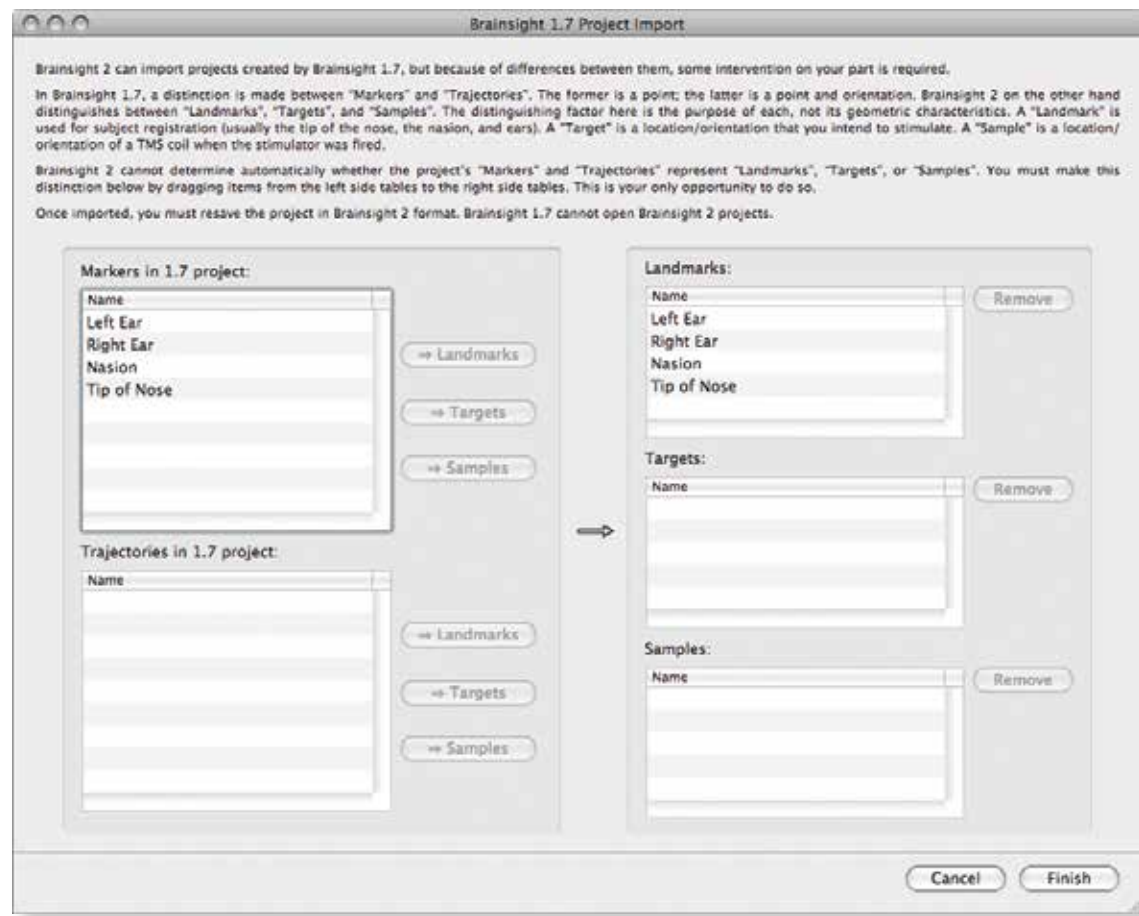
Brainsight 1.7 Project Import

Brainsight 2 can import projects created by Brainsight 1.7, but because of differences between them, some intervention on your part is required.

In Brainsight 1.7, a distinction is made between "Markers" and "Trajectories". The former is a point; the latter is a point and orientation. Brainsight 2 on the other hand distinguishes between "Landmarks", "Targets", and "Samples". The distinguishing factor here is the purpose of each, not its geometric characteristics. A "Landmark" is used for subject registration (usually the tip of the nose, the nasion, and ears). A "Target" is a location/orientation that you intend to stimulate. A "Sample" is a location/orientation of a TMS coil when the stimulator was fired.

Brainsight 2 cannot determine automatically whether the project's "Markers" and "Trajectories" represent "Landmarks", "Targets", or "Samples". You must make this distinction below by dragging items from the left side tables to the right side tables. This is your only opportunity to do so.

Once imported, you must resave the project in Brainsight 2 format. Brainsight 1.7 cannot open Brainsight 2 projects.

Markers in 1.7 project:

| Name |
|---|
| Left Ear |
| Right Ear |
| Nasion |
| Tip of Nose |

⇒ Landmarks
⇒ Targets
⇒ Samples

Trajectories in 1.7 project:

| Name |
|---|

⇒ Landmarks
⇒ Targets
⇒ Samples

Landmarks:

| Name |
|---|
| Left Ear |
| Right Ear |
| Nasion |
| Tip of Nose |

Remove

Targets:

| Name |
|---|

Remove

Samples:

| Name |
|---|

Remove

Cancel
Finish